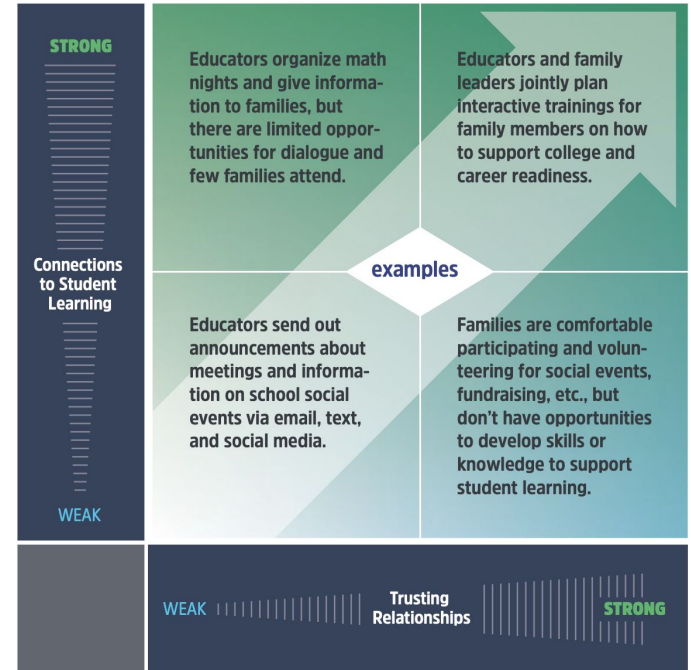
STRONG

Connections to Student Learning

WEAK

Educators organize math nights and give information to families, but there are limited opportunities for dialogue and few families attend.

Educators and family leaders jointly plan interactive trainings for family members on how to support college and career readiness.

examples

Educators send out announcements about meetings and information on school social events via email, text, and social media.

Families are comfortable participating and volunteering for social events, fundraising, etc., but don't have opportunities to develop skills or knowledge to support student learning.

WEAK

Trusting Relationships

STRONG